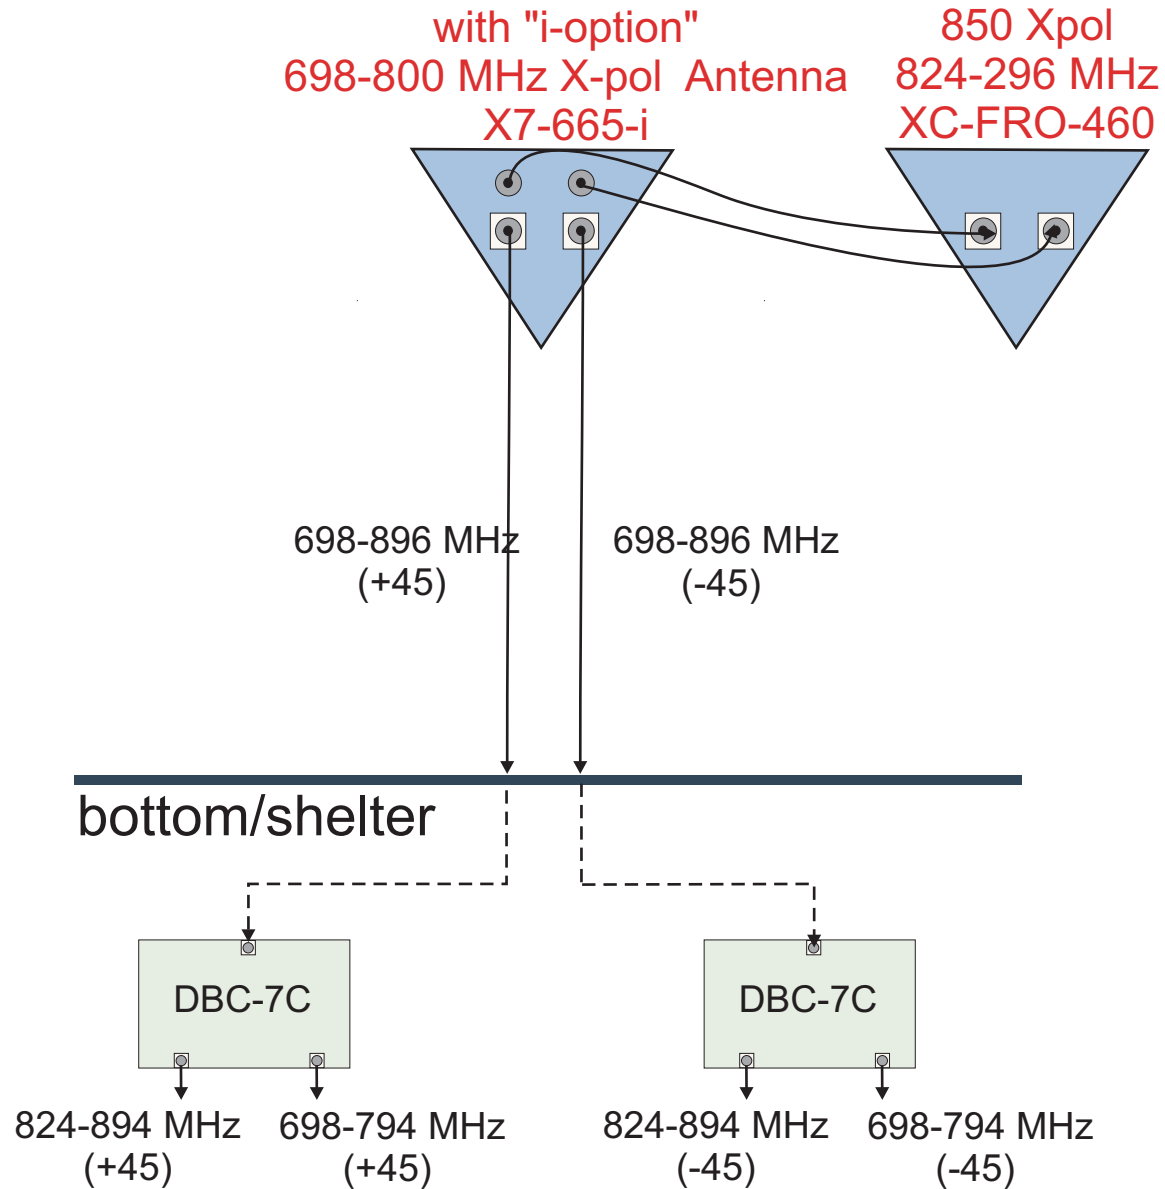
with "i-option"
698-800 MHz X-pol Antenna
X7-665-i

850 Xpol
824-296 MHz
XC-FRO-460

698-896 MHz
(+45)

698-896 MHz
(-45)

bottom/shelter

DBC-7C

DBC-7C

824-894 MHz
(+45)

698-794 MHz
(+45)

824-894 MHz
(-45)

698-794 MHz
(-45)